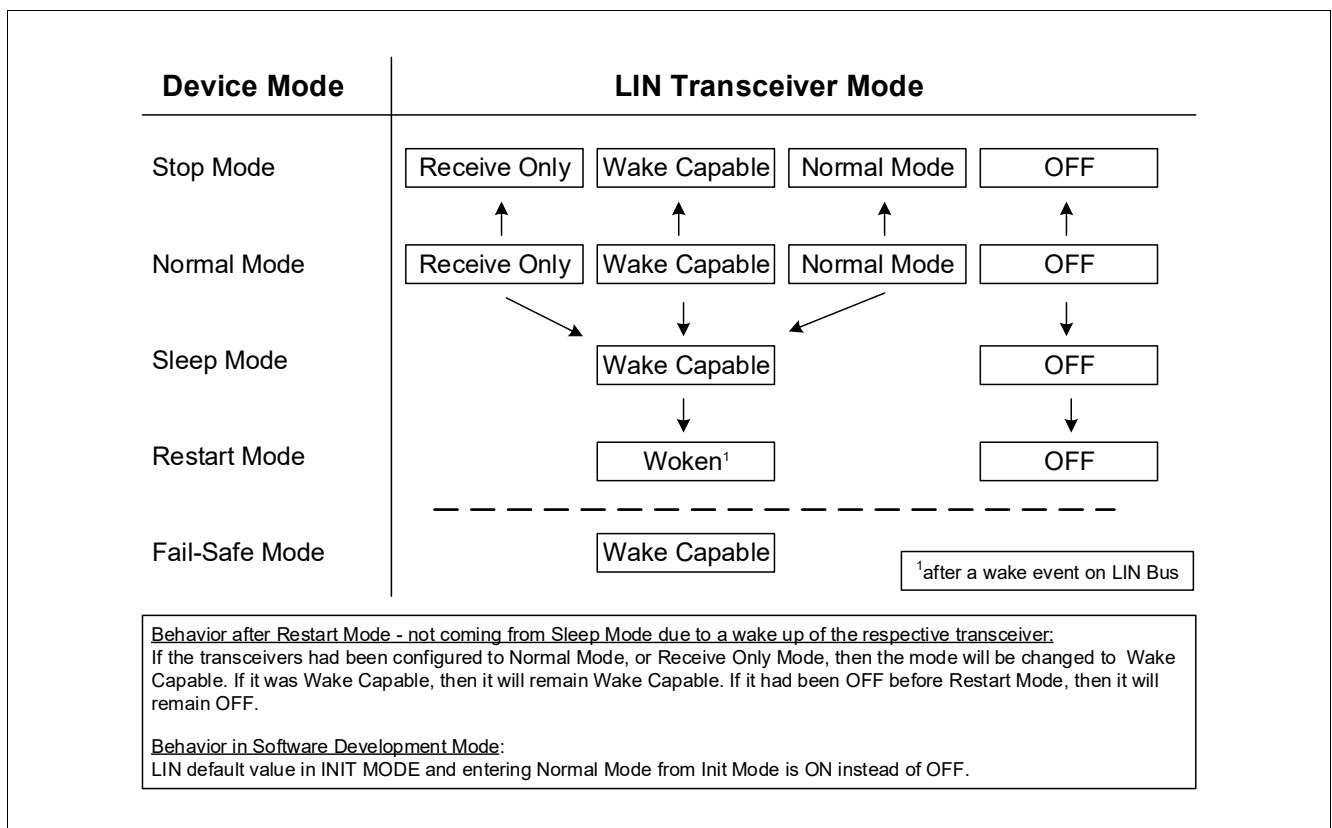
Device Mode

LIN Transceiver Mode

Stop Mode

Receive Only

Wake Capable

Normal Mode

OFF

Normal Mode

Receive Only

Wake Capable

Normal Mode

OFF

Sleep Mode

Wake Capable

OFF

Restart Mode

Woken$^1$

OFF

Fail-Safe Mode

Wake Capable

$^1$after a wake event on LIN Bus

Behavior after Restart Mode - not coming from Sleep Mode due to a wake up of the respective transceiver:
If the transceivers had been configured to Normal Mode, or Receive Only Mode, then the mode will be changed to Wake Capable. If it was Wake Capable, then it will remain Wake Capable. If it had been OFF before Restart Mode, then it will remain OFF.

Behavior in Software Development Mode:
LIN default value in INIT MODE and entering Normal Mode from Init Mode is ON instead of OFF.